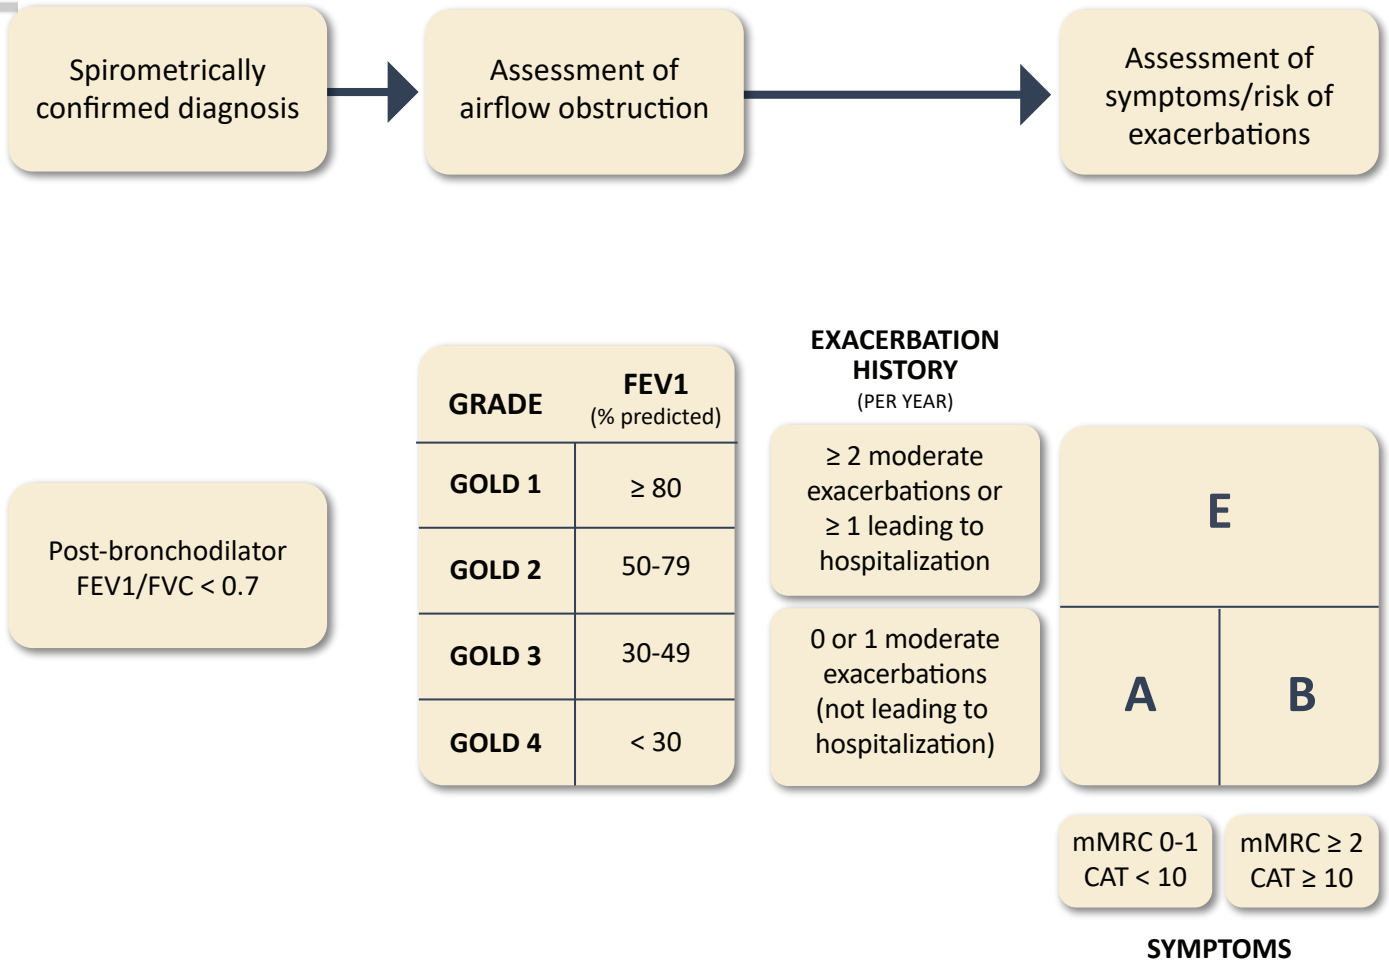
Spirometrically confirmed diagnosis

Assessment of airflow obstruction

Assessment of symptoms/risk of exacerbations

Post-bronchodilator FEV1/FVC < 0.7

| GRADE | FEV1 (% predicted) |
|---|---|
| GOLD 1 | ≥ 80 |
| GOLD 2 | 50-79 |
| GOLD 3 | 30-49 |
| GOLD 4 | < 30 |

EXACERBATION HISTORY
(PER YEAR)

≥ 2 moderate exacerbations or ≥ 1 leading to hospitalization

0 or 1 moderate exacerbations (not leading to hospitalization)

E

A

B

mMRC 0-1
CAT < 10

mMRC ≥ 2
CAT ≥ 10

SYMPTOMS